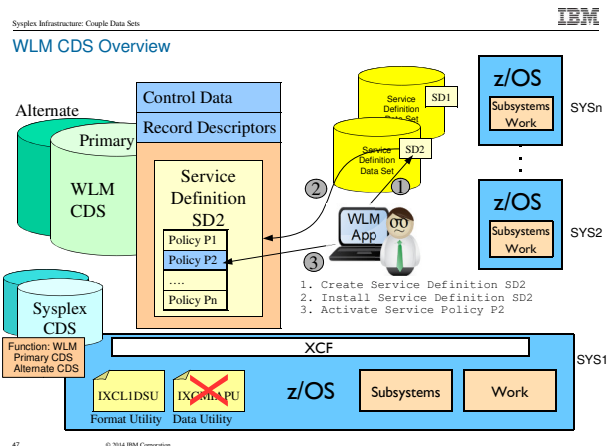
Sysplex Infrastructure: Couple Data Sets

IBM

WLM CDS Overview

Alternate

Primary

WLM CDS

Control Data

Record Descriptors

Service Definition SD2

Policy P1

Policy P2

....

Policy Pn

Service Definition Data Set

SD1

Service Definition Data Set

SD2

2

1

3

WLM App

z/OS

Subsystems Work

SYSn

z/OS

Subsystems Work

SYS2

1. Create Service Definition SD2
2. Install Service Definition SD2
3. Activate Service Policy P2

Sysplex CDS

Function: WLM Primary CDS Alternate CDS

XCF

SYS1

IXCL1DSU

Format Utility

IXCMIAPU

Data Utility

z/OS

Subsystems

Work

47

© 2014 IBM Corporation